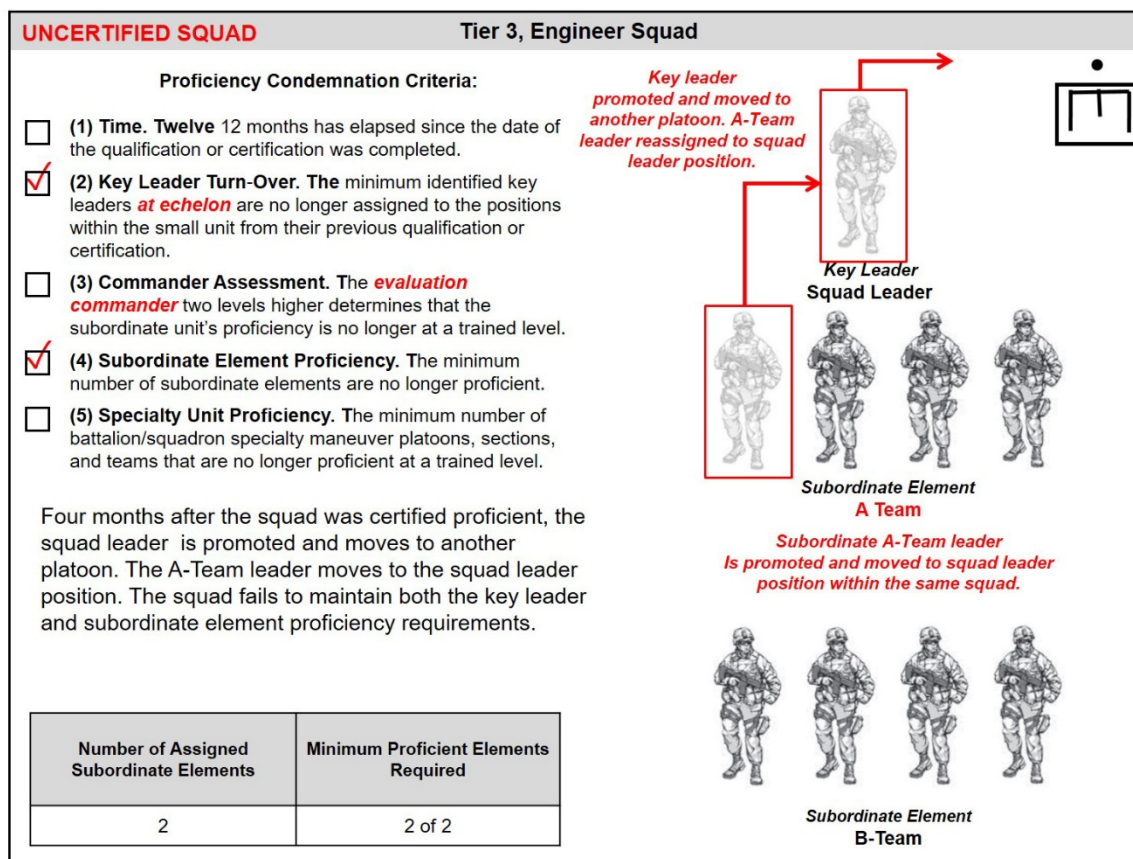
UNCERTIFIED SQUAD

Tier 3, Engineer Squad

Proficiency Condemnation Criteria:

(1) Time. Twelve 12 months has elapsed since the date of the qualification or certification was completed.

(2) Key Leader Turn-Over. The minimum identified key leaders at echelon are no longer assigned to the positions within the small unit from their previous qualification or certification.

(3) Commander Assessment. The evaluation commander two levels higher determines that the subordinate unit's proficiency is no longer at a trained level.

(4) Subordinate Element Proficiency. The minimum number of subordinate elements are no longer proficient.

(5) Specialty Unit Proficiency. The minimum number of battalion/squadron specialty maneuver platoons, sections, and teams that are no longer proficient at a trained level.

Four months after the squad was certified proficient, the squad leader is promoted and moves to another platoon. The A-Team leader moves to the squad leader position. The squad fails to maintain both the key leader and subordinate element proficiency requirements.

| Number of Assigned Subordinate Elements | Minimum Proficient Elements Required |
|---|---|
| 2 | 2 of 2 |

Key leader promoted and moved to another platoon. A-Team leader reassigned to squad leader position.

Key Leader
Squad Leader

Subordinate Element
A Team

Subordinate A-Team leader Is promoted and moved to squad leader position within the same squad.

Subordinate Element
B-Team